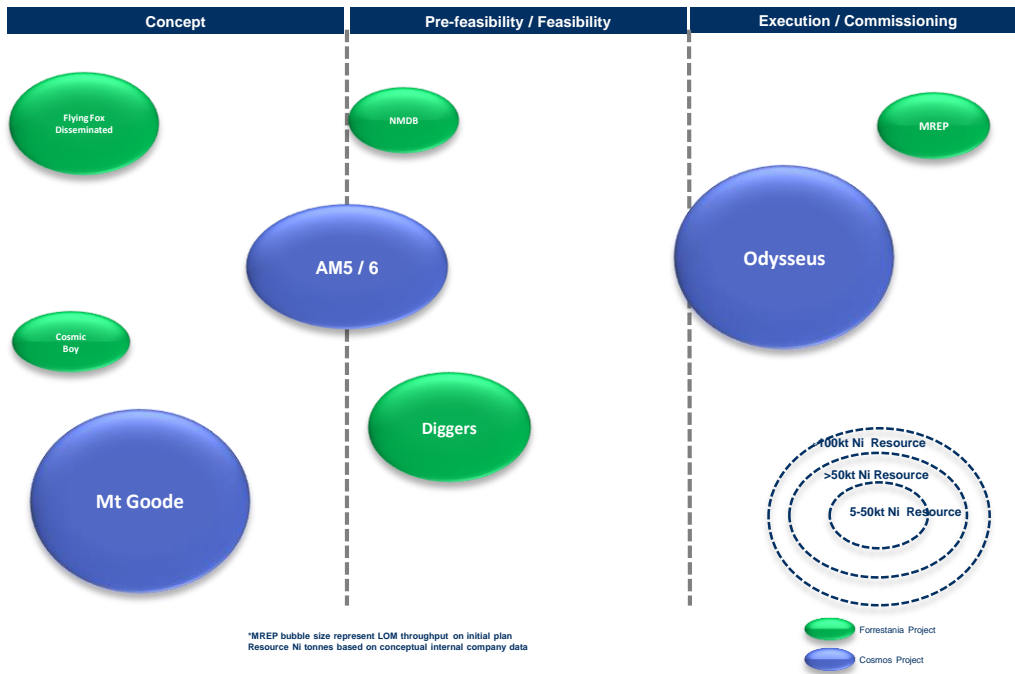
Concept

Pre-feasibility / Feasibility

Execution / Commissioning

Flying Fox Disseminated

NMDB

MREP

AM5 / 6

Odysseus

Cosmic Boy

Diggers

Mt Goode

>100kt Ni Resource

>50kt Ni Resource

5-50kt Ni Resource

*MREP bubble size represent LOM throughput on initial plan
Resource Ni tonnes based on conceptual internal company data

Forrestania Project

Cosmos Project